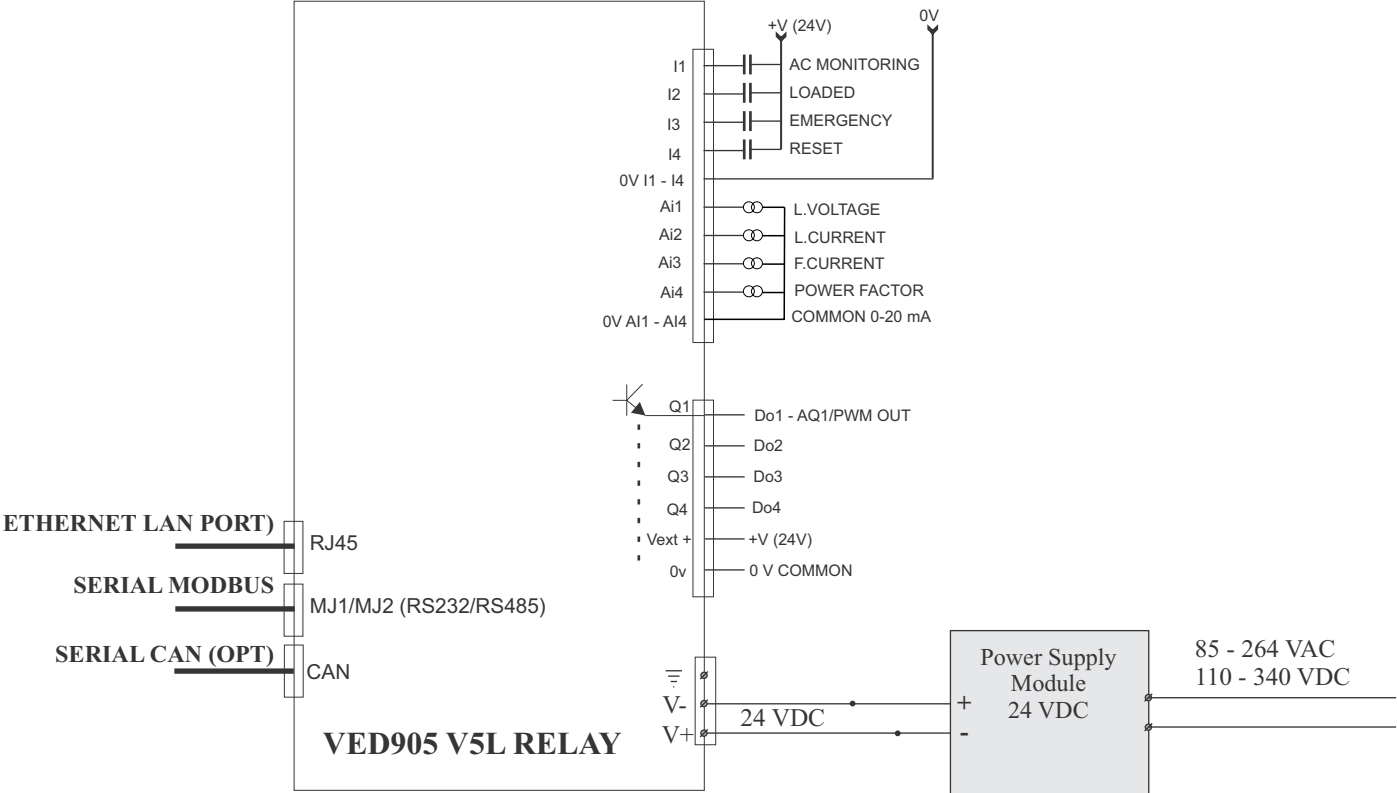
+V (24V)

0V

I1
AC MONITORING

I2
LOADED

I3
EMERGENCY

I4
RESET

0V I1 - I4

Ai1
L.VOLTAGE

Ai2
L.CURRENT

Ai3
F.CURRENT

Ai4
POWER FACTOR

0V AI1 - AI4
COMMON 0-20 mA

Q1
Do1 - AQ1/PWM OUT

Q2
Do2

Q3
Do3

Q4
Do4

Vext +
+V (24V)

0v
0 V COMMON

ETHERNET LAN PORT)
RJ45

SERIAL MODBUS
MJ1/MJ2 (RS232/RS485)

SERIAL CAN (OPT)
CAN

V-
V+
24 VDC

VED905 V5L RELAY

Power Supply Module 24 VDC

+
-

85 - 264 VAC
110 - 340 VDC